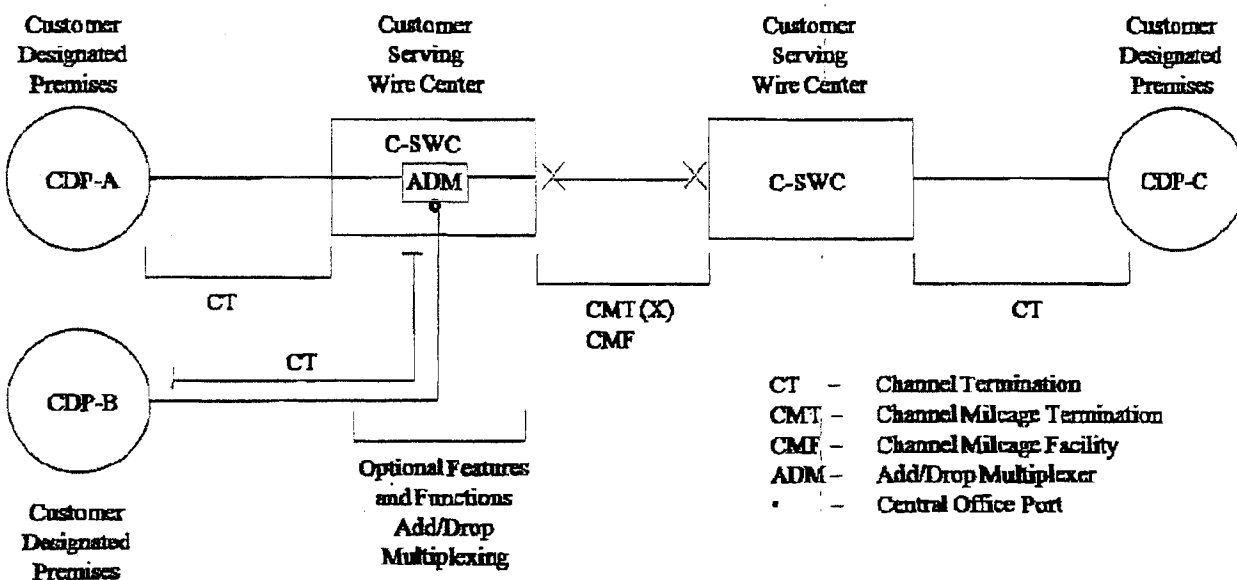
Customer Designated Premises

Customer Serving Wire Center

Customer Serving Wire Center

Customer Designated Premises

CDP-A

C-SWC

ADM

C-SWC

CDP-C

CT

CMT (X)
CMF

CT

CT

CDP-B

Optional Features and Functions Add/Drop Multiplexing

Customer Designated Premises

CT – Channel Termination
CMT – Channel Mileage Termination
CMF – Channel Mileage Facility
ADM – Add/Drop Multiplexer
• – Central Office Port